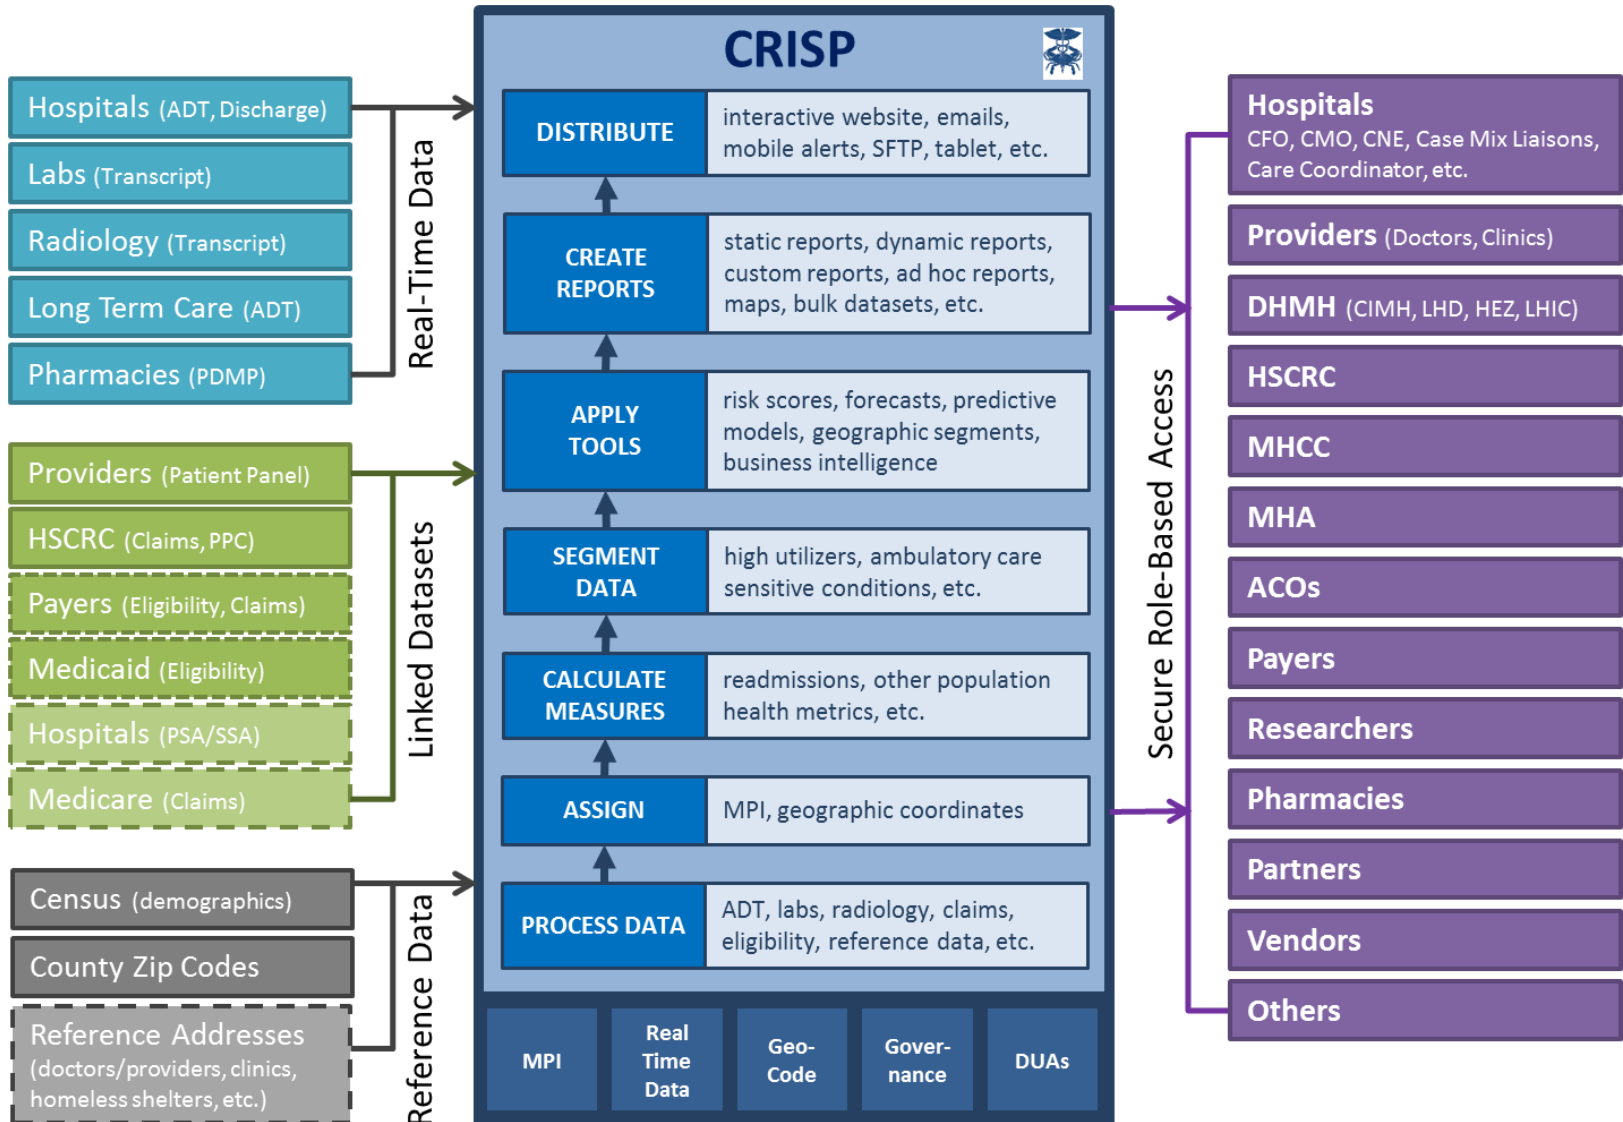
Hospitals (ADT, Discharge)
Labs (Transcript)
Radiology (Transcript)
Long Term Care (ADT)
Pharmacies (PDMP)

Real-Time Data

Providers (Patient Panel)
HSCRC (Claims, PPC)
Payers (Eligibility, Claims)
Medicaid (Eligibility)
Hospitals (PSA/SSA)
Medicare (Claims)

Linked Datasets

Census (demographics)
County Zip Codes
Reference Addresses (doctors/providers, clinics, homeless shelters, etc.)

Reference Data

CRISP

| DISTRIBUTE | interactive website, emails, mobile alerts, SFTP, tablet, etc. |
|---|---|
| CREATE REPORTS | static reports, dynamic reports, custom reports, ad hoc reports, maps, bulk datasets, etc. |
| APPLY TOOLS | risk scores, forecasts, predictive models, geographic segments, business intelligence |
| SEGMENT DATA | high utilizers, ambulatory care sensitive conditions, etc. |
| CALCULATE MEASURES | readmissions, other population health metrics, etc. |
| ASSIGN | MPI, geographic coordinates |
| PROCESS DATA | ADT, labs, radiology, claims, eligibility, reference data, etc. |

MPI
Real Time Data
Geo-Code
Gover-nance
DUAs

Secure Role-Based Access

Hospitals
CFO, CMO, CNE, Case Mix Liaisons, Care Coordinator, etc.
Providers (Doctors, Clinics)
DHMH (CIMH, LHD, HEZ, LHIC)
HSCRC
MHCC
MHA
ACOs
Payers
Researchers
Pharmacies
Partners
Vendors
Others